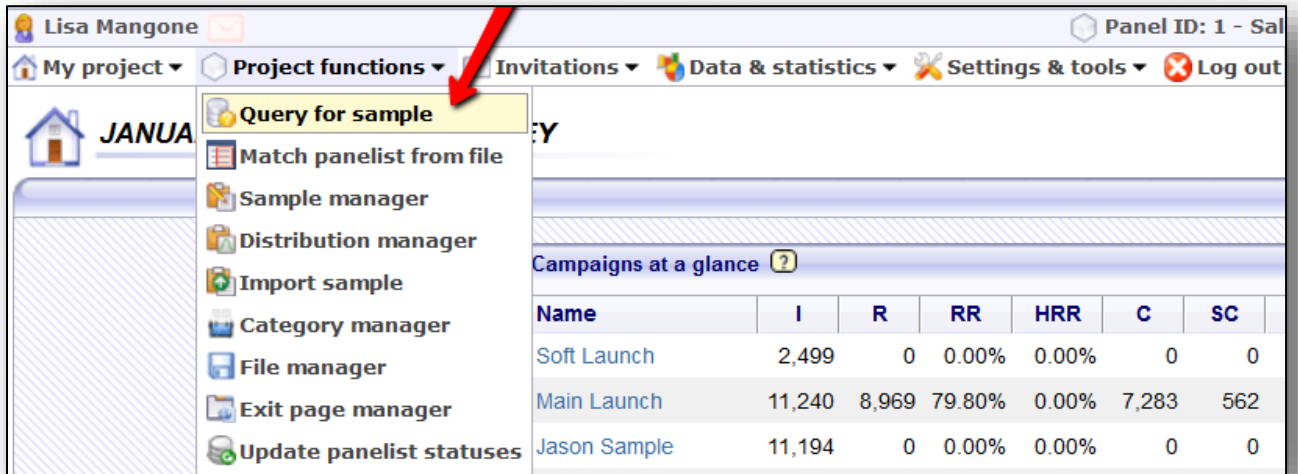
Lisa Mangone

Panel ID: 1 - Sal

My project ▾ Project functions ▾ Invitations ▾ Data & statistics ▾ Settings & tools ▾ Log out

JANUA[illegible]EY

Query for sample
Match panelist from file
Sample manager
Distribution manager
Import sample
Category manager
File manager
Exit page manager
Update panelist statuses

Campaigns at a glance ?

| Name | I | R | RR | HRR | C | SC |
|---|---|---|---|---|---|---|
| Soft Launch | 2,499 | 0 | 0.00% | 0.00% | 0 | 0 |
| Main Launch | 11,240 | 8,969 | 79.80% | 0.00% | 7,283 | 562 |
| Jason Sample | 11,194 | 0 | 0.00% | 0.00% | 0 | 0 |